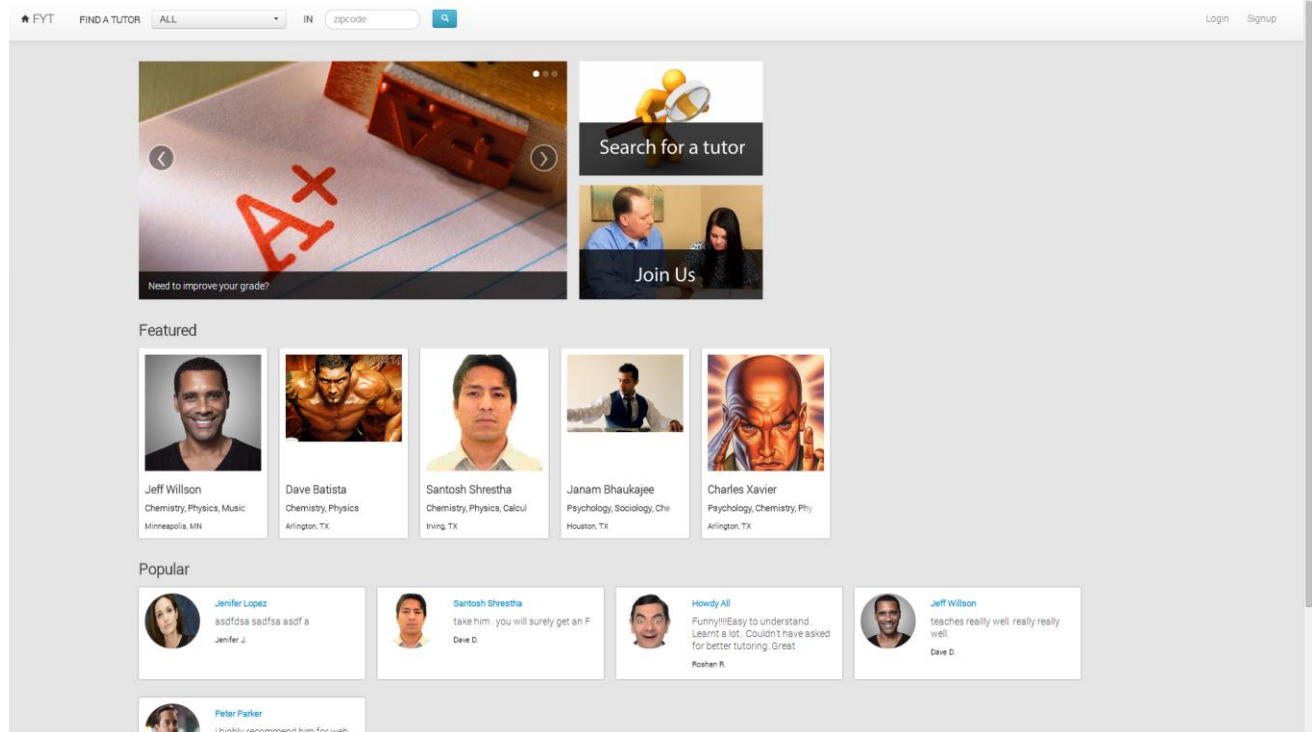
FYT FIND A TUTOR ALL IN zipcode

Login Signup

Need to improve your grade?

Search for a tutor

Join Us

Featured

Jeff Willson
Chemistry, Physics, Music
Minneapolis, MN

Dave Batista
Chemistry, Physics
Arlington, TX

Santosh Shrestha
Chemistry, Physics, Calcul
Irving, TX

Janam Bhaukajee
Psychology, Sociology, Che
Houston, TX

Charles Xavier
Psychology, Chemistry, Phy
Arlington, TX

Popular

Jenifer Lopez
asdfdsa sadfsa asdf a
Jenifer J.

Santosh Shrestha
take him . you will surely get an F
Dave D.

Howdy All
Funny!!!!Easy to understand. Learnt a lot.. Couldn't have asked for better tutoring. Great
Roshan R.

Jeff Willson
teaches reallly well. really really well
Dave D.

Peter Parker
i highly recommend him for web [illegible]